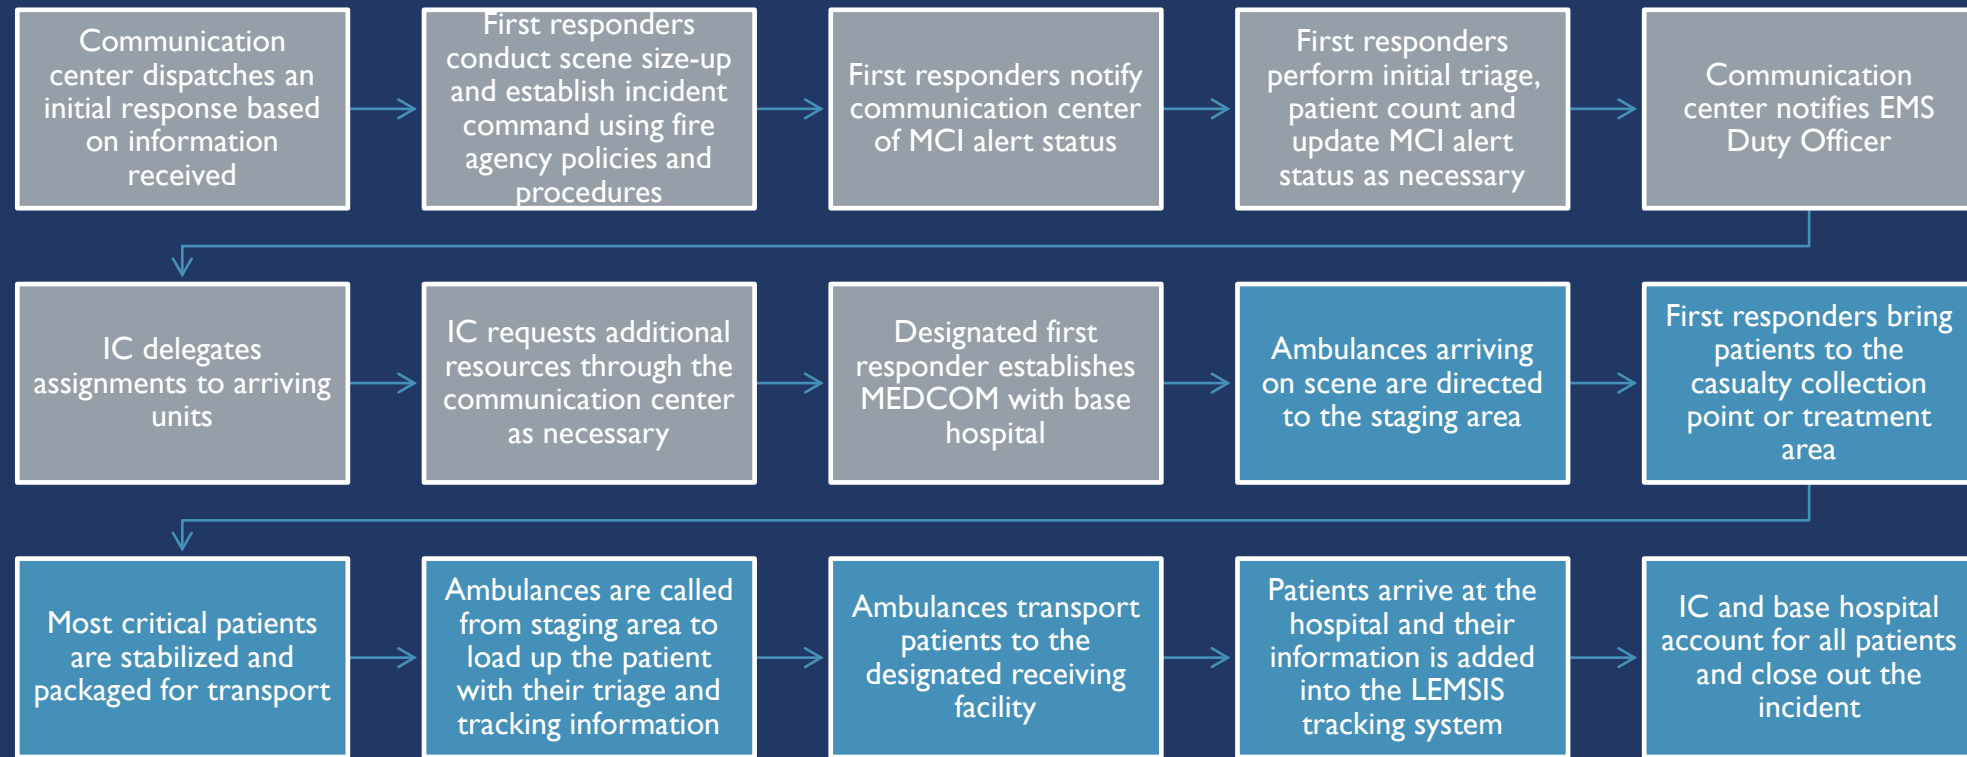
Communication center dispatches an initial response based on information received

First responders conduct scene size-up and establish incident command using fire agency policies and procedures

First responders notify communication center of MCI alert status

First responders perform initial triage, patient count and update MCI alert status as necessary

Communication center notifies EMS Duty Officer

IC delegates assignments to arriving units

IC requests additional resources through the communication center as necessary

Designated first responder establishes MEDCOM with base hospital

Ambulances arriving on scene are directed to the staging area

First responders bring patients to the casualty collection point or treatment area

Most critical patients are stabilized and packaged for transport

Ambulances are called from staging area to load up the patient with their triage and tracking information

Ambulances transport patients to the designated receiving facility

Patients arrive at the hospital and their information is added into the LEMSIS tracking system

IC and base hospital account for all patients and close out the incident